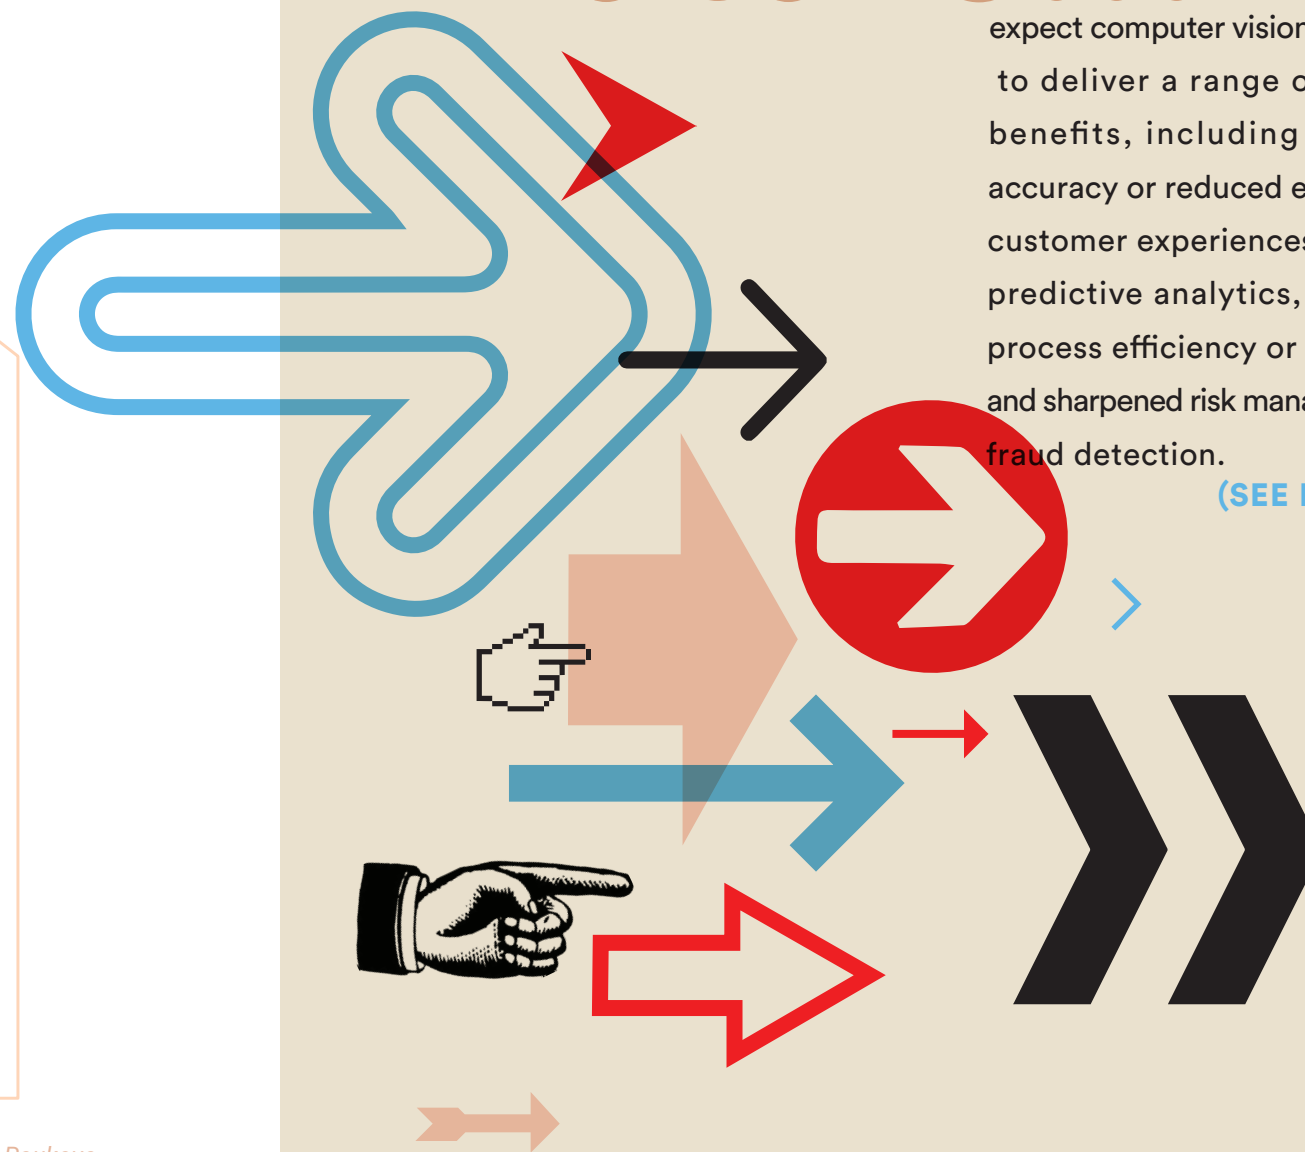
expect computer vision to deliver a range o benefits, including accuracy or reduced e customer experiences predictive analytics, process efficiency or and sharpened risk mana fraud detection.

(SEE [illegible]

Paykave